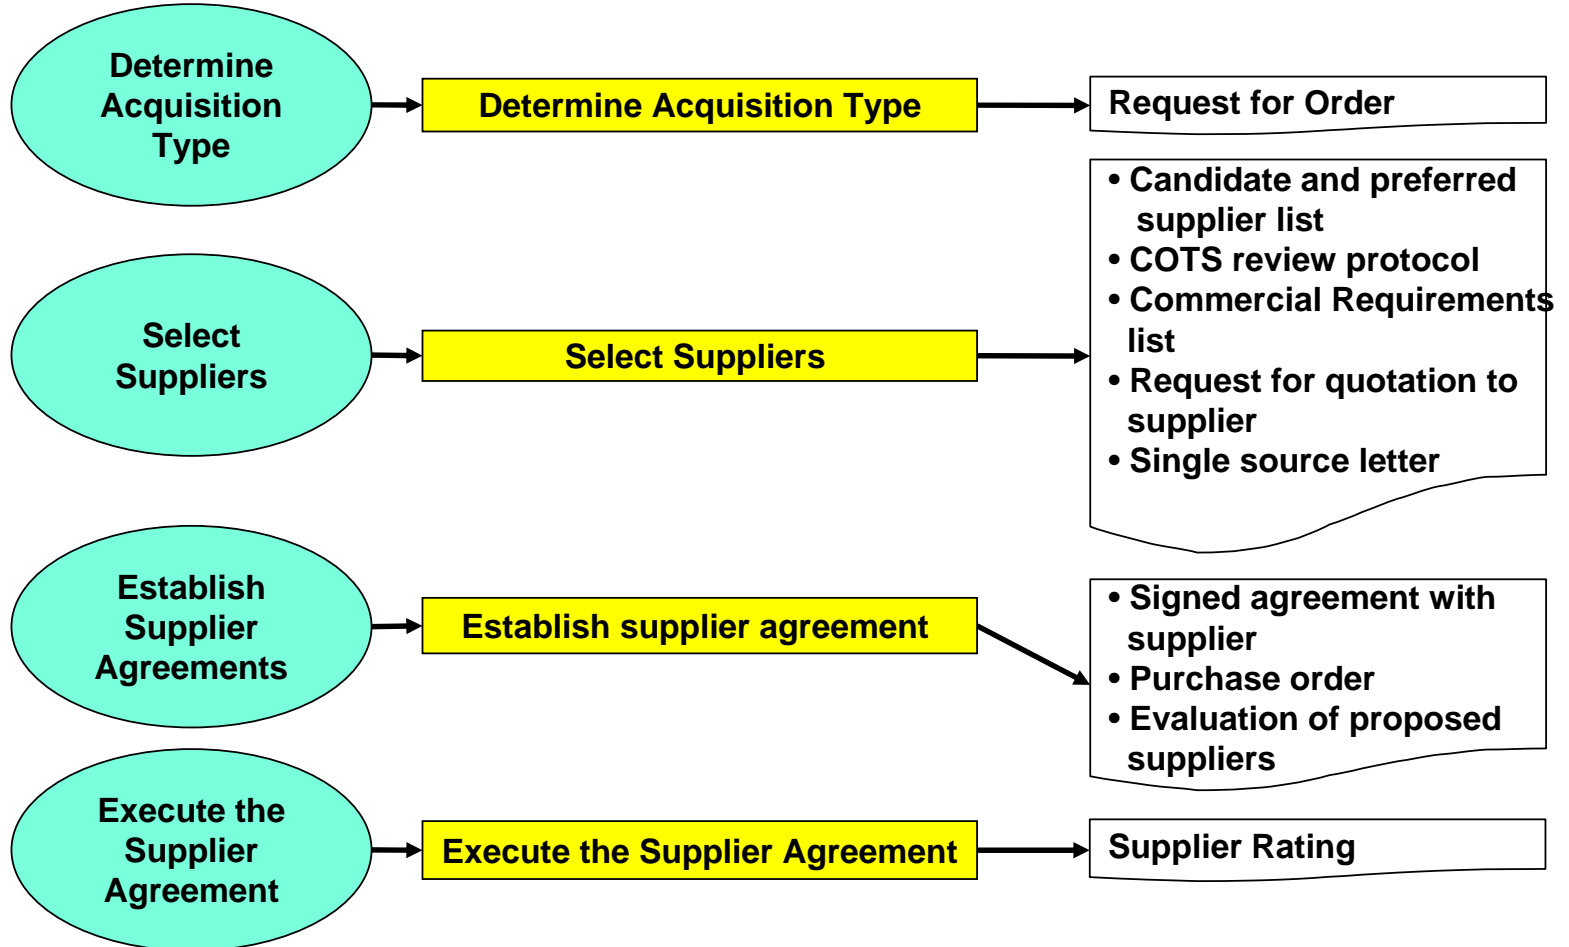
Determine Acquisition Type

Determine Acquisition Type

Request for Order

Select Suppliers

Select Suppliers

• Candidate and preferred supplier list
• COTS review protocol
• Commercial Requirements list
• Request for quotation to supplier
• Single source letter

Establish Supplier Agreements

Establish supplier agreement

• Signed agreement with supplier
• Purchase order
• Evaluation of proposed suppliers

Execute the Supplier Agreement

Execute the Supplier Agreement

Supplier Rating